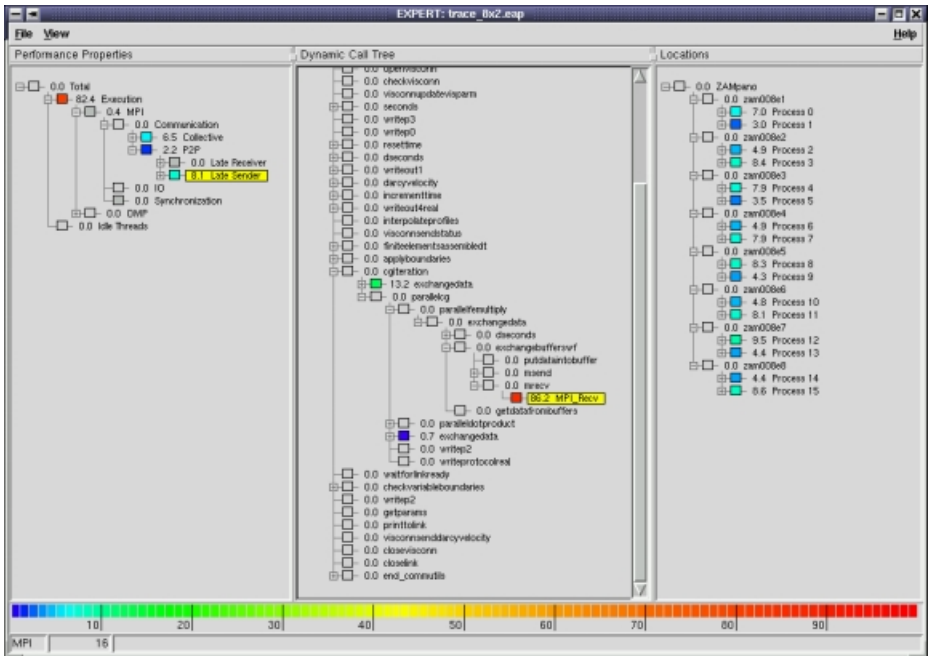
EXPERT: trace_8x2.eap

File View Help

Performance Properties

0.0 Total
82.4 Execution
0.4 MPI
0.0 Communication
6.5 Collective
2.2 P2P
0.0 Late Receiver
8.1 Late Sender
0.0 IO
0.0 Synchronization
0.0 OMP
0.0 Idle Threads

Dynamic Call Tree

0.0 openvisconn
0.0 checkvisconn
0.0 visconnupdatevisparm
0.0 seconds
0.0 writep3
0.0 writep0
0.0 resettime
0.0 dseconds
0.0 writeout1
0.0 darcyvelocity
0.0 incrementtime
0.0 writeout4real
0.0 interpolateprofiles
0.0 visconnsendstatus
0.0 finiteelementsassembledt
0.0 applyboundaries
0.0 cgiteration
13.2 exchangedata
0.0 parallelcg
0.0 parallelfemultiply
0.0 exchangedata
0.0 dseconds
0.0 exchangebuffersvrf
0.0 putdataintobuffer
0.0 mrsend
0.0 mrecv
86.2 MPI_Recv
0.0 getdatafrombuffers
0.0 paralleldotproduct
0.7 exchangedata
0.0 writep2
0.0 writeprotocolreal
0.0 waitforlinkready
0.0 checkvariableboundaries
0.0 writep2
0.0 getparams
0.0 printtolink
0.0 visconnsenddarcyvelocity
0.0 closevisconn
0.0 closelink
0.0 end_commutils

Locations

0.0 ZAMpano
0.0 zam008e1
7.0 Process 0
3.0 Process 1
0.0 zam008e2
4.9 Process 2
8.4 Process 3
0.0 zam008e3
7.9 Process 4
3.5 Process 5
0.0 zam008e4
4.9 Process 6
7.9 Process 7
0.0 zam008e5
8.3 Process 8
4.3 Process 9
0.0 zam008e6
4.8 Process 10
8.1 Process 11
0.0 zam008e7
9.5 Process 12
4.4 Process 13
0.0 zam008e8
4.4 Process 14
8.6 Process 15

10 20 30 40 50 60 70 80 90

MPI 16